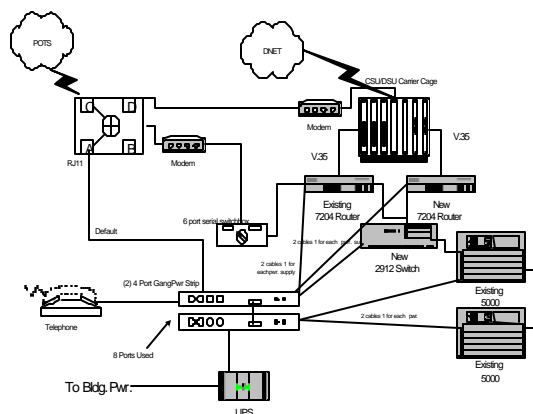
POTS

DNET

CSU/DSU Carrier Cage

C

D

A

B

RJ11

Modem

Modem

V.35

V.35

Existing
7204 Router

New
7204 Router

6 port serial switchbox

Default

2 cables 1 for eachpwr. supply

2 cables 1 for each pwr. su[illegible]

New
2912 Switch

(2) 4 Port GangPwr Strip

Telephone

2 cables 1 for each pwr.

Existing
5000

Existing
5000

8 Ports Used

To Bldg. Pwr.

UPS